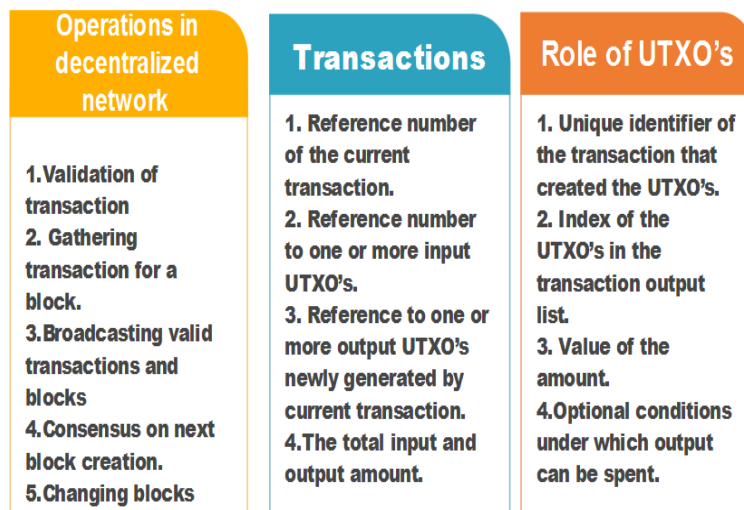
Operations in decentralized network

1.Validation of transaction
2. Gathering transaction for a block.
3.Broadcasting valid transactions and blocks
4.Consensus on next block creation.
5.Changing blocks

Transactions

1. Reference number of the current transaction.
2. Reference number to one or more input UTXO's.
3. Reference to one or more output UTXO's newly generated by current transaction.
4.The total input and output amount.

Role of UTXO's

1. Unique identifier of the transaction that created the UTXO's.
2. Index of the UTXO's in the transaction output list.
3. Value of the amount.
4.Optional conditions under which output can be spent.